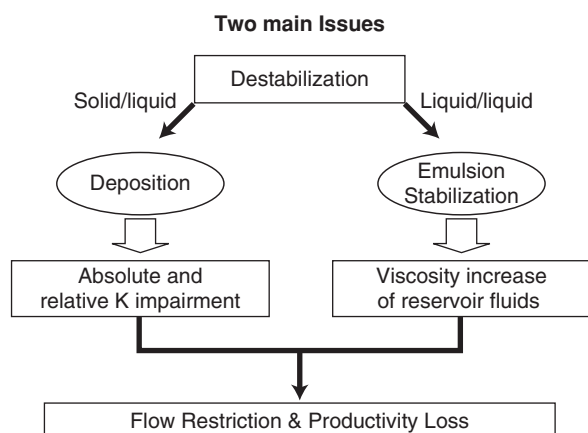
Two main Issues

Destabilization

Solid/liquid

Liquid/liquid

Deposition

Emulsion Stabilization

Absolute and relative K impairment

Viscosity increase of reservoir fluids

Flow Restriction & Productivity Loss